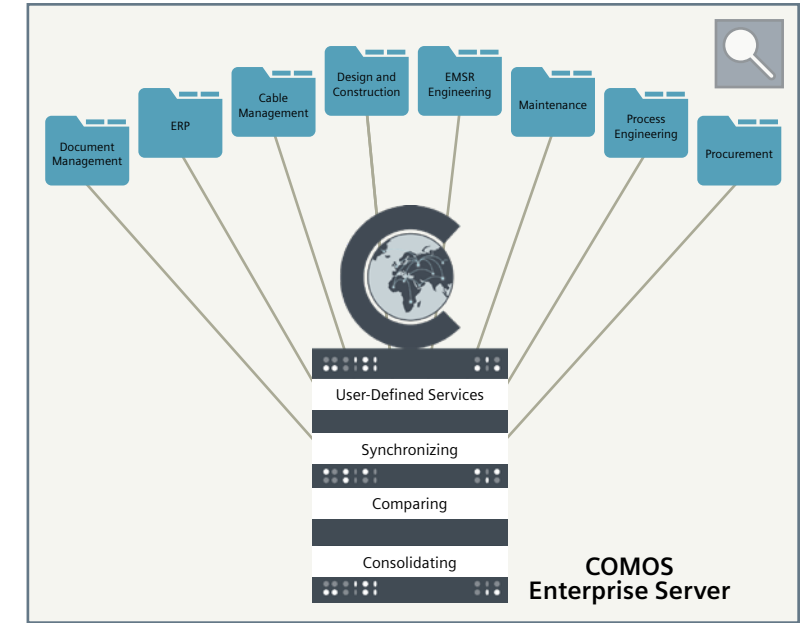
Document Management

ERP

Cable Management

Design and Construction

EMSR Engineering

Maintenance

Process Engineering

Procurement

User-Defined Services

Synchronizing

Comparing

Consolidating

COMOS Enterprise Server